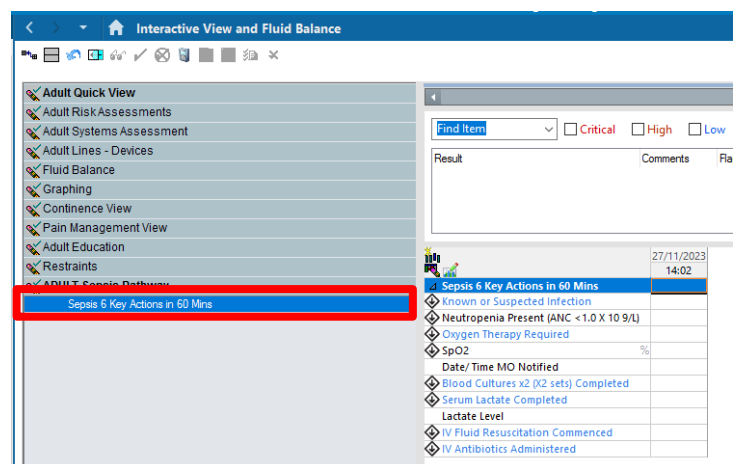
Interactive View and Fluid Balance

Adult Quick View
Adult Risk Assessments
Adult Systems Assessment
Adult Lines - Devices
Fluid Balance
Graphing
Continence View
Pain Management View
Adult Education
Restraints
ADULT Sepsis Pathway
Sepsis 6 Key Actions in 60 Mins

Find Item
Critical
High
Low

| Result | Comments | Fla |
|---|---|---|

| | 27/11/2023 14:02 |
|---|---|
| Sepsis 6 Key Actions in 60 Mins | |
| Known or Suspected Infection | |
| Neutropenia Present (ANC <1.0 X 10 9/L) | |
| Oxygen Therapy Required | |
| SpO2 % | |
| Date/ Time MO Notified | |
| Blood Cultures x2 (X2 sets) Completed | |
| Serum Lactate Completed | |
| Lactate Level | |
| IV Fluid Resuscitation Commenced | |
| IV Antibiotics Administered | |